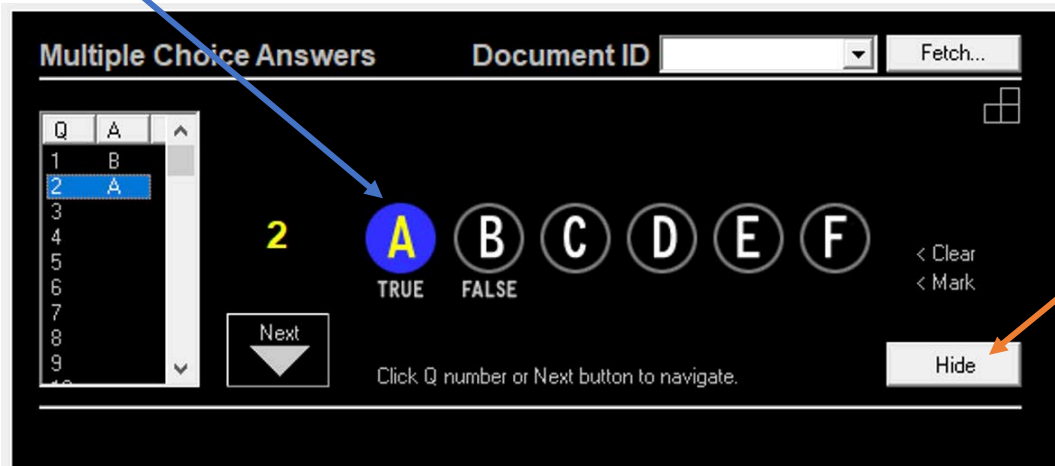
Multiple Choice Answers

Document ID

Fetch...

| Q | A |
|---|---|
| 1 | B |
| 2 | A |
| 3 | |
| 4 | |
| 5 | |
| 6 | |
| 7 | |
| 8 | |
| 9 | |

2

A
TRUE

B
FALSE

C

D

E

F

< Clear
< Mark

Next

Click Q number or Next button to navigate.

Hide